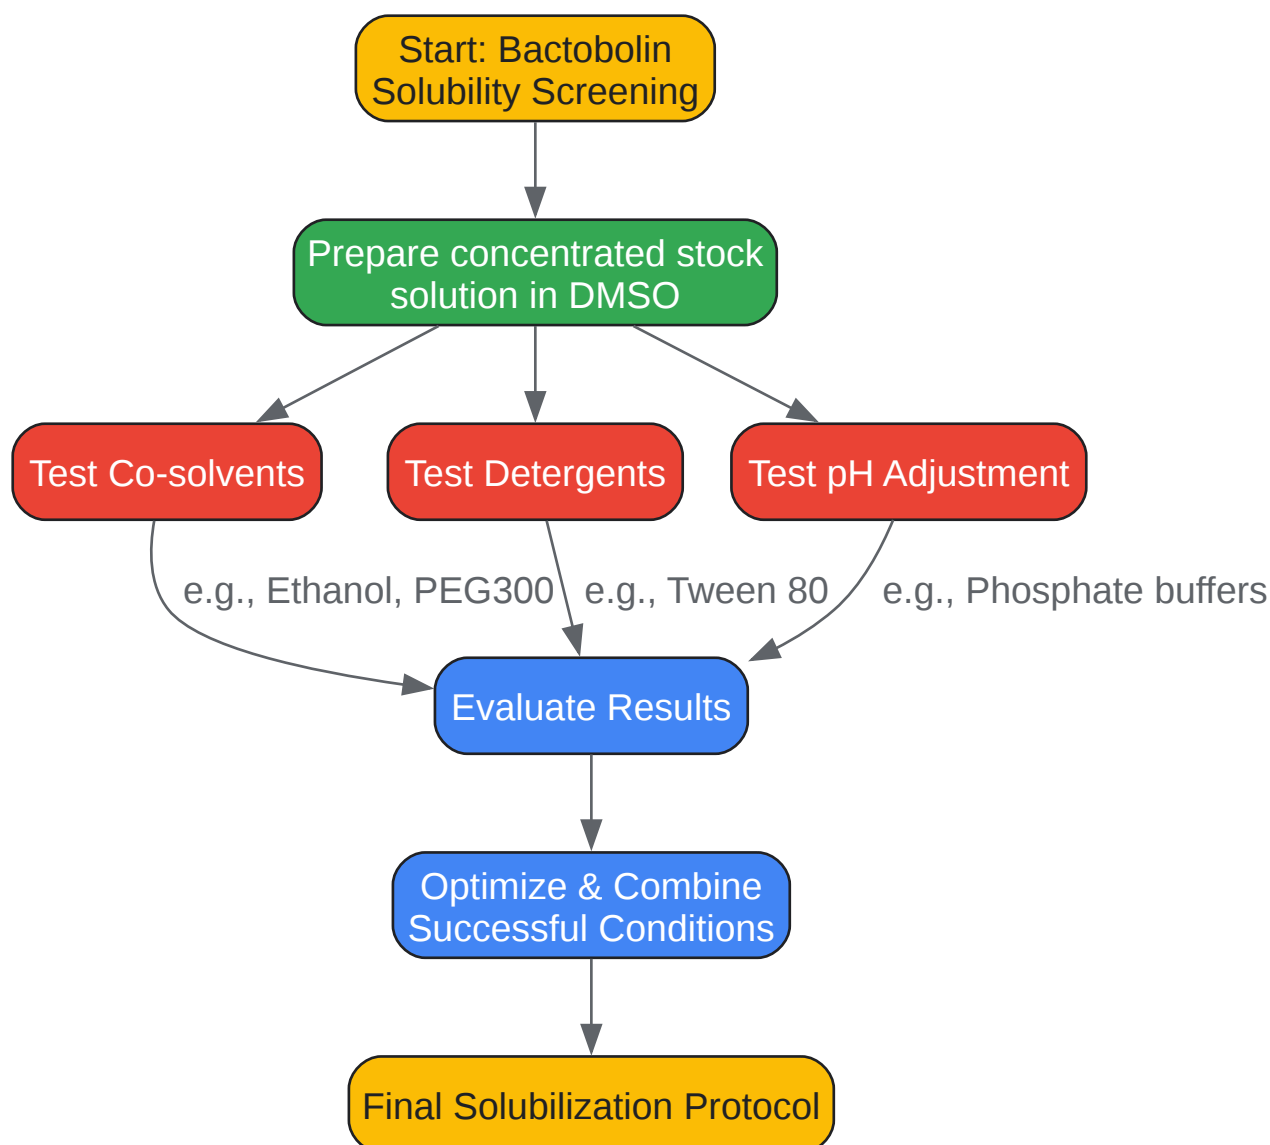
Start: Bactobolin Solubility Screening

Prepare concentrated stock solution in DMSO

Test Co-solvents

Test Detergents

Test pH Adjustment

e.g., Ethanol, PEG300

e.g., Tween 80

e.g., Phosphate buffers

Evaluate Results

Optimize & Combine Successful Conditions

Final Solubilization Protocol